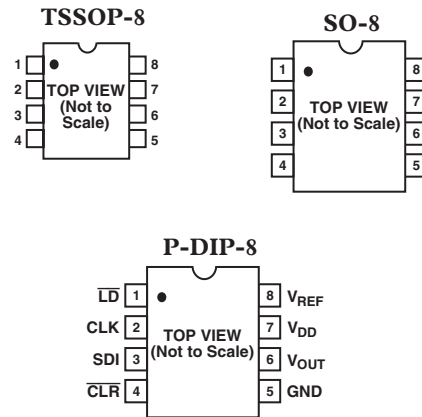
TSSOP-8

1
2
3
4
TOP VIEW (Not to Scale)
8
7
6
5

SO-8

1
2
3
4
TOP VIEW (Not to Scale)
8
7
6
5

P-DIP-8

$\overline{LD}$ 1
CLK 2
SDI 3
$\overline{CLR}$ 4
TOP VIEW (Not to Scale)
8 $V_{REF}$
7 $V_{DD}$
6 $V_{OUT}$
5 GND